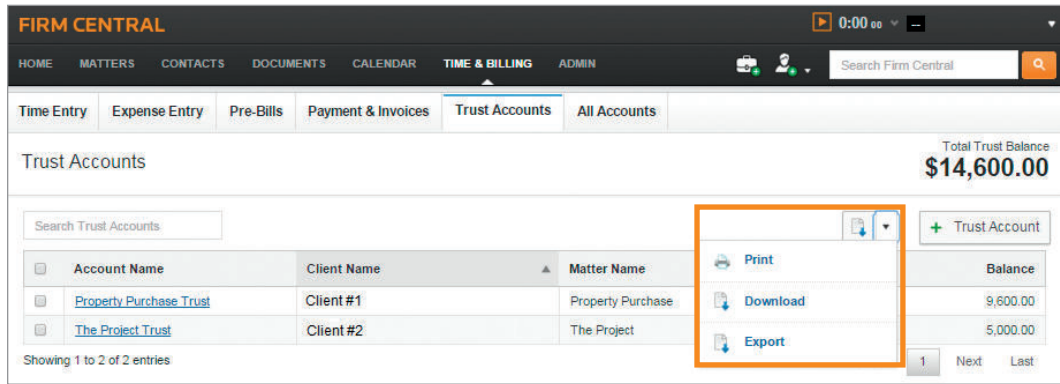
FIRM CENTRAL

0:00 00

HOME MATTERS CONTACTS DOCUMENTS CALENDAR TIME & BILLING ADMIN

Search Firm Central

Time Entry | Expense Entry | Pre-Bills | Payment & Invoices | Trust Accounts | All Accounts

Trust Accounts

Total Trust Balance
$14,600.00

Search Trust Accounts

+ Trust Account

| | Account Name | Client Name | Matter Name | | Balance |
|---|---|---|---|---|---|
| | Property Purchase Trust | Client #1 | Property Purchase | | 9,600.00 |
| | The Project Trust | Client #2 | The Project | | 5,000.00 |

Print
Download
Export

Showing 1 to 2 of 2 entries

1 Next Last